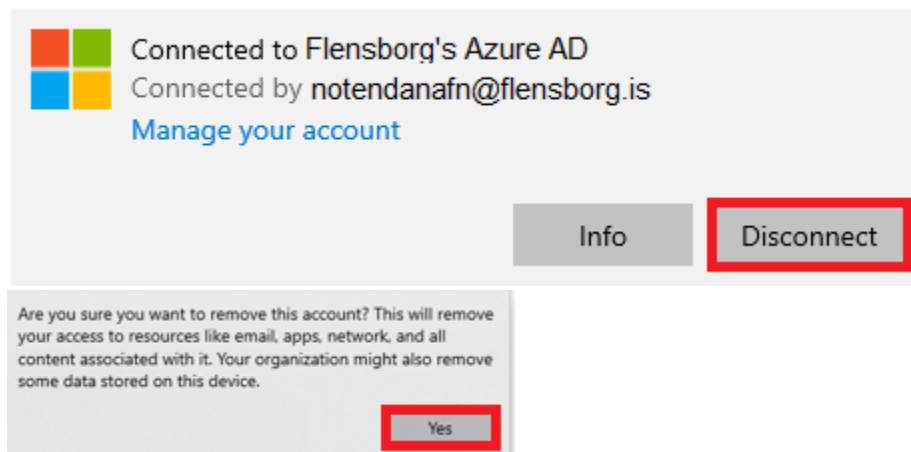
Connected to Flensborg's Azure AD
Connected by notendanafn@flensborg.is
Manage your account

Info

Disconnect

Are you sure you want to remove this account? This will remove your access to resources like email, apps, network, and all content associated with it. Your organization might also remove some data stored on this device.

Yes